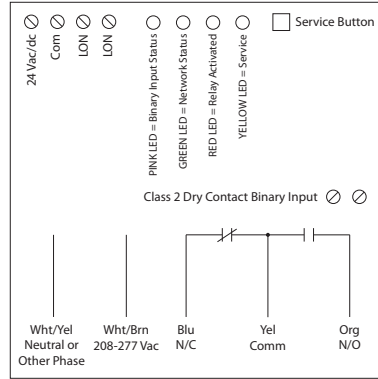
24 Vac/dc
Com
LON
LON

PINK LED = Binary Input Status
GREEN LED = Network Status
RED LED = Relay Activated
YELLOW LED = Service

Service Button

Class 2 Dry Contact Binary Input

Wht/Yel
Neutral or
Other Phase

Wht/Brn
208-277 Vac

Blu
N/C

Yel
Comm

Org
N/O